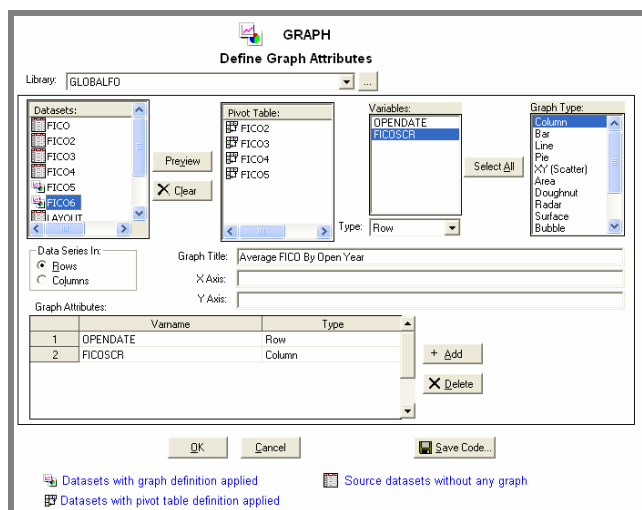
GRAPH

Define Graph Attributes

Library: GLOBALFO

Datasets:
FICO
FICO2
FICO3
FICO4
FICO5
FICO6
LAYOUT

Preview

Clear

Pivot Table:
FICO2
FICO3
FICO4
FICO5

Variables:
OPENDATE
FICOSCR

Select All

Type: Row

Graph Type:
Column
Bar
Line
Pie
XY (Scatter)
Area
Doughnut
Radar
Surface
Bubble

Data Series In:
Rows
Columns

Graph Title: Average FICO By Open Year

X Axis:

Y Axis:

Graph Attributes:

| | Varname | Type |
|---|---|---|
| 1 | OPENDATE | Row |
| 2 | FICOSCR | Column |

+ Add

Delete

OK

Cancel

Save Code...

Datasets with graph definition applied

Source datasets without any graph

Datasets with pivot table definition applied